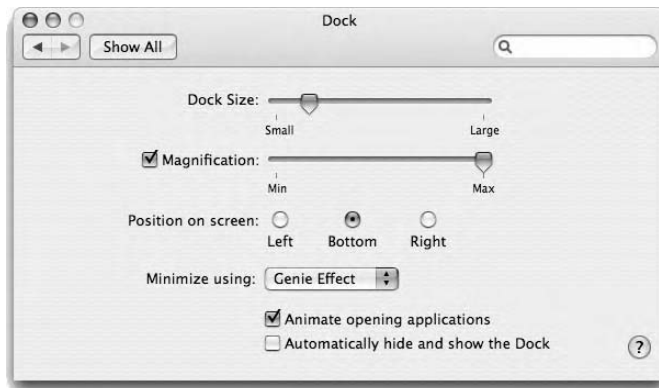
Dock

Show All

Dock Size:
Small
Large

Magnification:
Min
Max

Position on screen:
Left
Bottom
Right

Minimize using: Genie Effect

Animate opening applications
Automatically hide and show the Dock

?